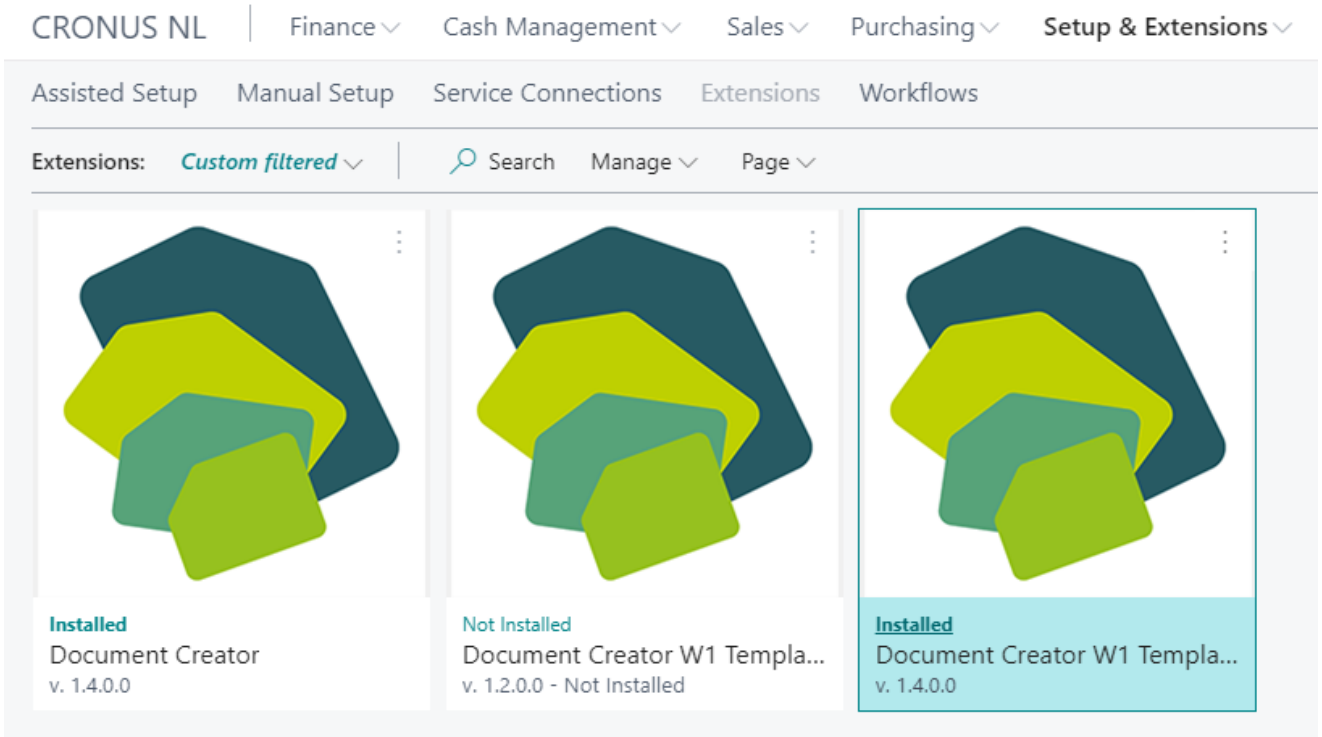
CRONUS NL Finance Cash Management Sales Purchasing Setup & Extensions

Assisted Setup Manual Setup Service Connections Extensions Workflows

Extensions: Custom filtered Search Manage Page

Installed
Document Creator
v. 1.4.0.0

Not Installed
Document Creator W1 Templa...
v. 1.2.0.0 - Not Installed

Installed
Document Creator W1 Templa...
v. 1.4.0.0